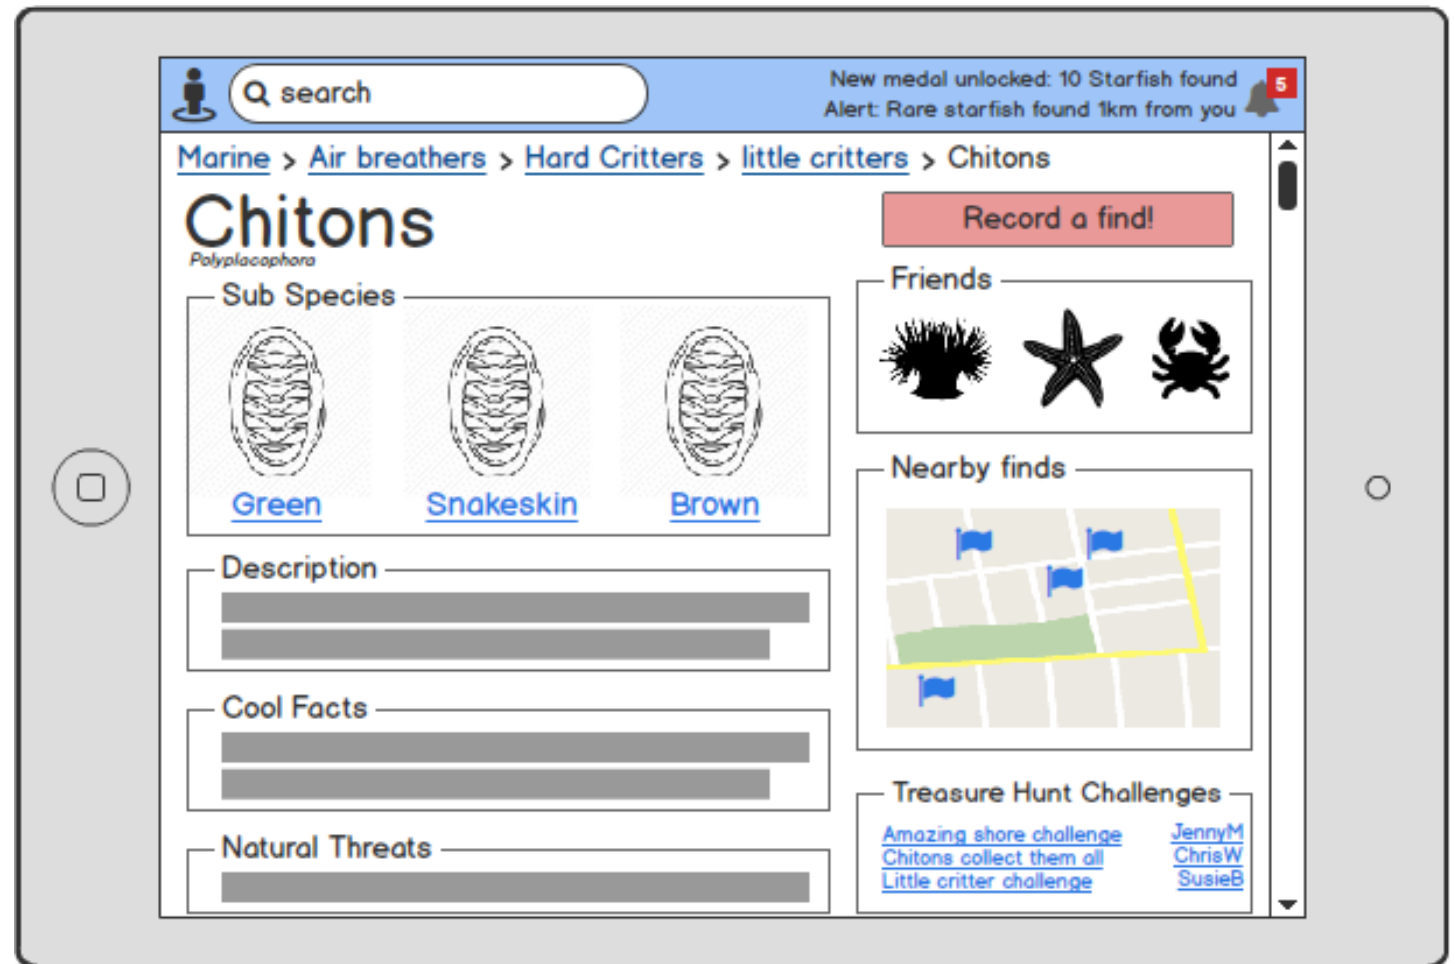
search

New medal unlocked: 10 Starfish found
Alert: Rare starfish found 1km from you

5

Marine > Air breathers > Hard Critters > little critters > Chitons

Chitons
Polyplacophora

Record a find!

Sub Species

Green
Snakeskin
Brown

Friends

Nearby finds

Description

Cool Facts

Natural Threats

Treasure Hunt Challenges

| | |
|---|---|
| Amazing shore challenge | JennyM |
| Chitons collect them all | ChrisW |
| Little critter challenge | SusieB |